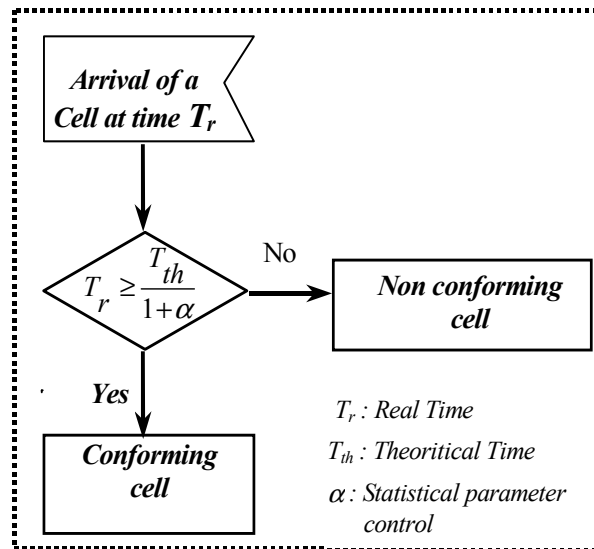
Arrival of a Cell at time $T_r$

$T_r \geq \frac{T_{th}}{1+\alpha}$

No

Non conforming cell

Yes

Conforming cell

$T_r$ : Real Time

$T_{th}$ : Theoritical Time

$\alpha$ : Statistical parameter control